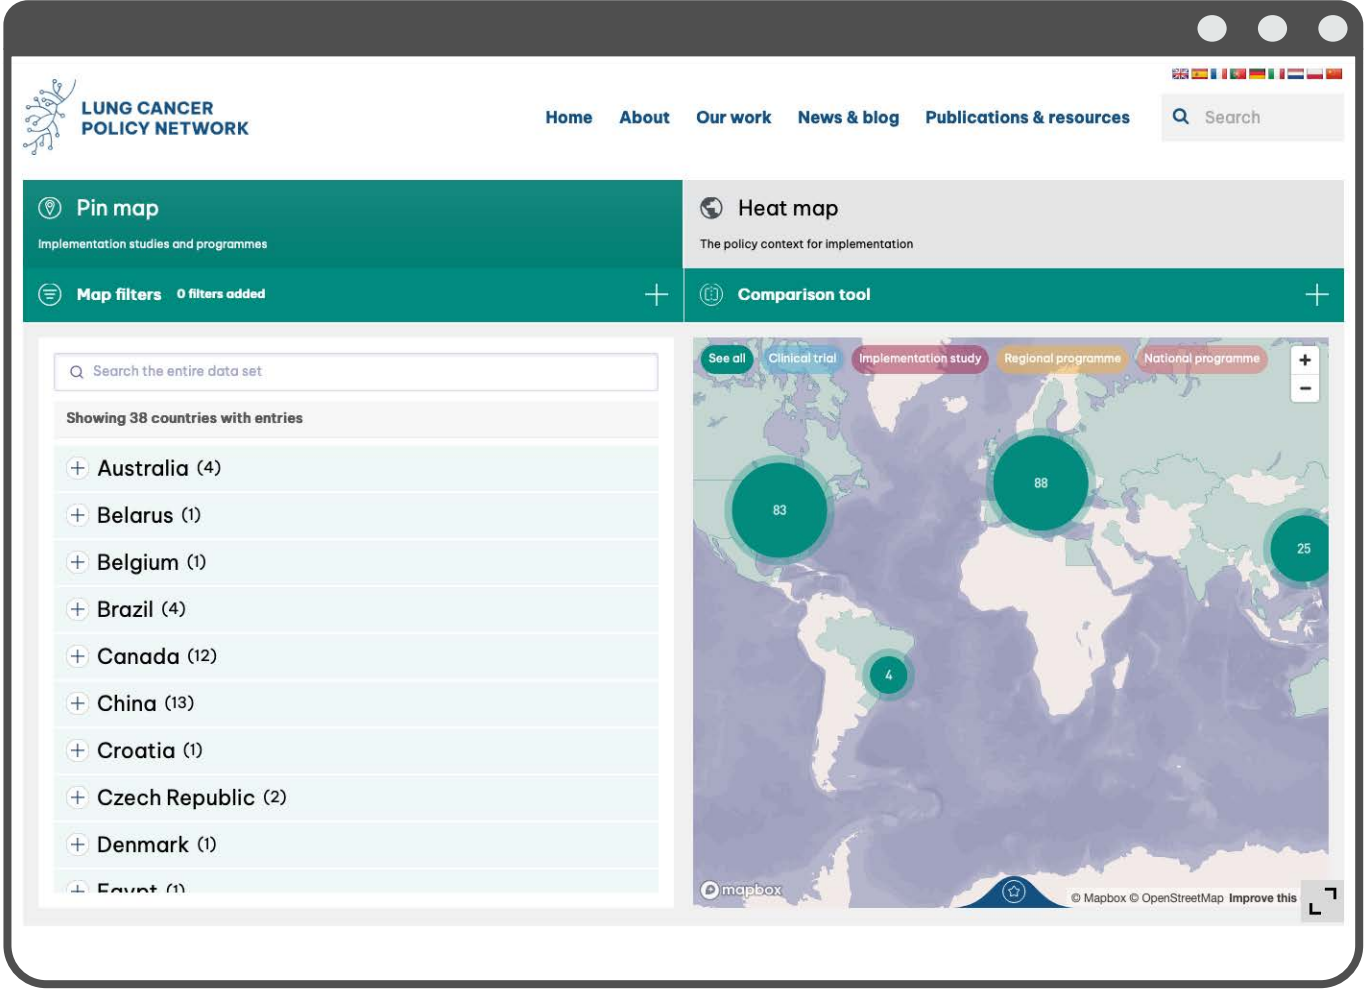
LUNG CANCER POLICY NETWORK

Home About Our work News & blog Publications & resources

Search

Pin map
Implementation studies and programmes

Heat map
The policy context for implementation

Map filters 0 filters added

Comparison tool

Search the entire data set

Showing 38 countries with entries

Australia (4)
Belarus (1)
Belgium (1)
Brazil (4)
Canada (12)
China (13)
Croatia (1)
Czech Republic (2)
Denmark (1)
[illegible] (1)

See all Clinical trial Implementation study Regional programme National programme

+
−

83
88
25
4

mapbox
© Mapbox © OpenStreetMap Improve this